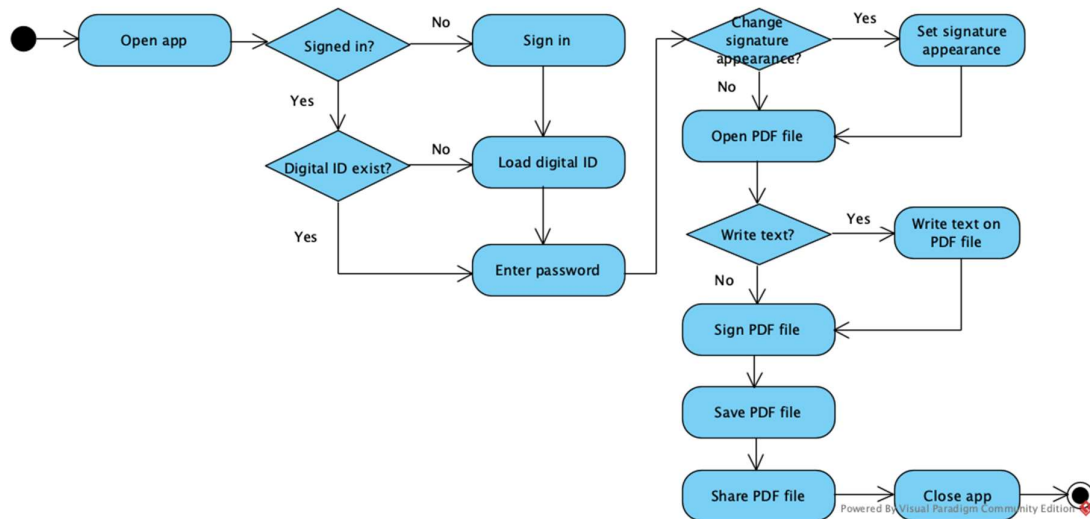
Open app

Signed in?

No

Sign in

Yes

Digital ID exist?

No

Load digital ID

Yes

Enter password

Change signature appearance?

Yes

Set signature appearance

No

Open PDF file

Write text?

Yes

Write text on PDF file

No

Sign PDF file

Save PDF file

Share PDF file

Close app

Powered By Visual Paradigm Community Edition